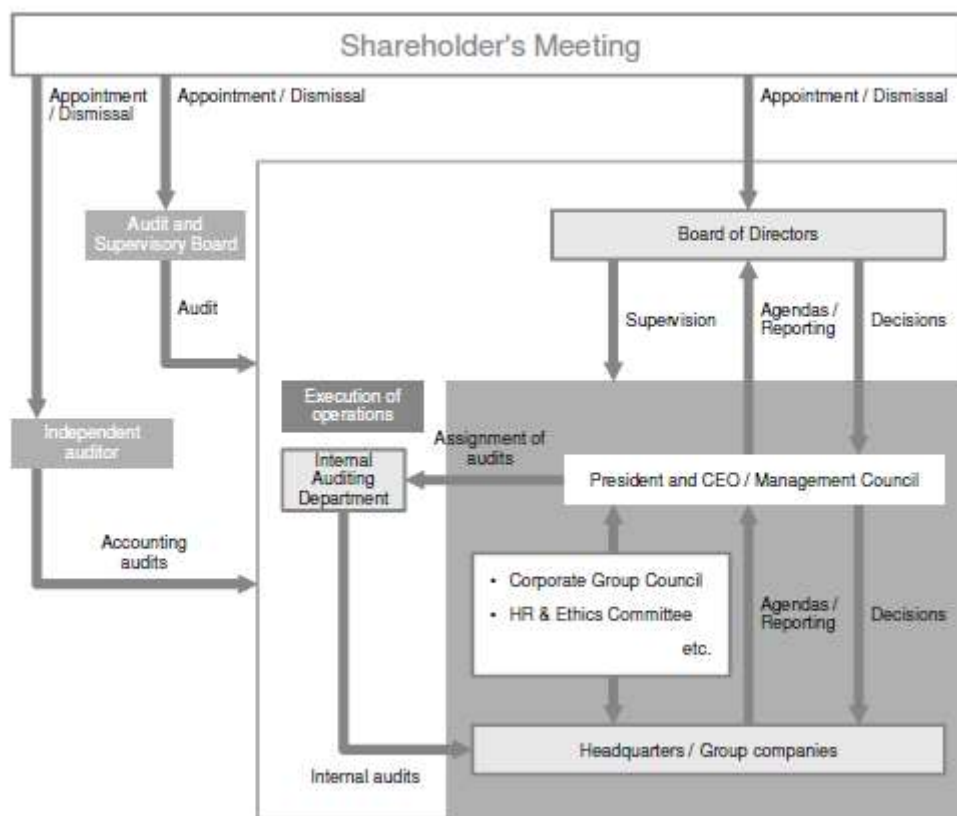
Shareholder's Meeting

Appointment / Dismissal

Appointment / Dismissal

Appointment / Dismissal

Audit and Supervisory Board

Audit

Board of Directors

Supervision

Agendas / Reporting

Decisions

Execution of operations

Independent auditor

Assignment of audits

Internal Auditing Department

President and CEO / Management Council

Accounting audits

• Corporate Group Council
• HR & Ethics Committee
etc.

Agendas / Reporting

Decisions

Headquarters / Group companies

Internal audits